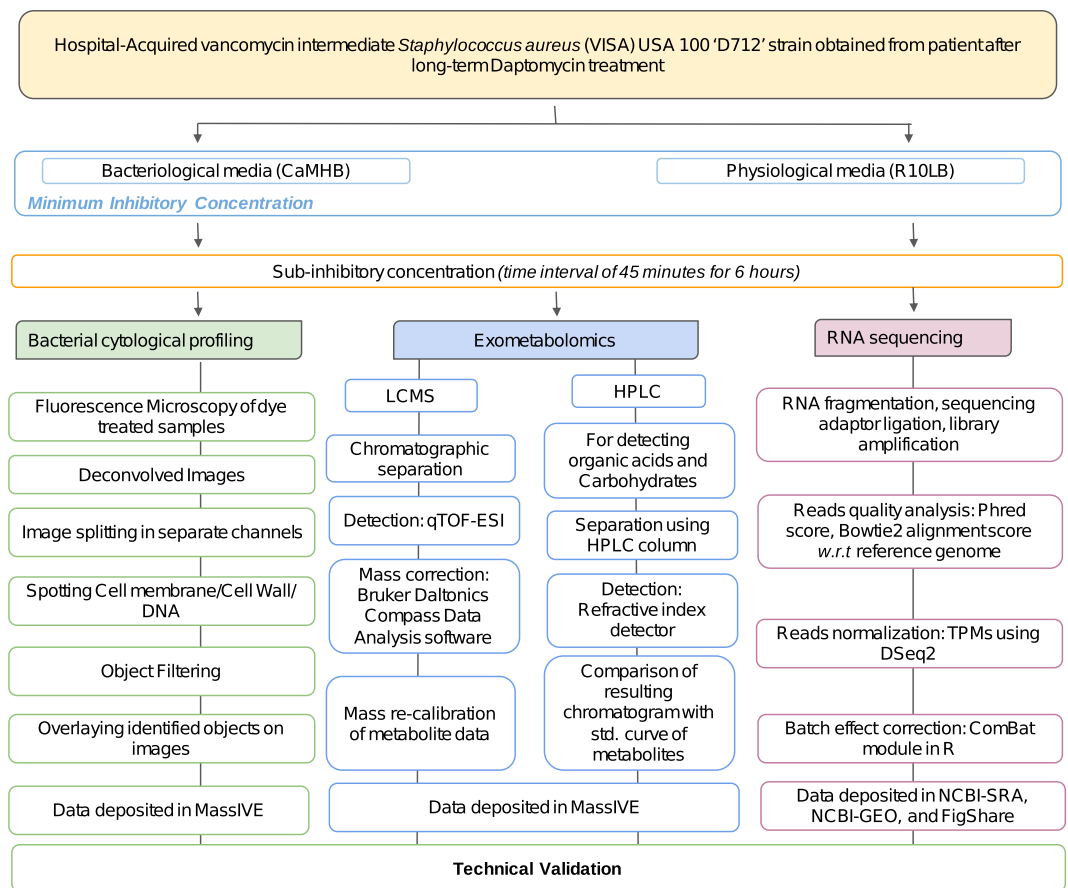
Hospital-Acquired vancomycin intermediate *Staphylococcus aureus* (VISA) USA 100 ‘D712’ strain obtained from patient after long-term Daptomycin treatment

Bacteriological media (CaMHB)

Physiological media (R10LB)

Minimum Inhibitory Concentration

Sub-inhibitory concentration (time interval of 45 minutes for 6 hours)

Bacterial cytological profiling

Exometabolomics

RNA sequencing

Fluorescence Microscopy of dye treated samples

Deconvolved Images

Image splitting in separate channels

Spotting Cell membrane/Cell Wall/ DNA

Object Filtering

Overlaying identified objects on images

Data deposited in MassIVE

LCMS

Chromatographic separation

Detection: qTOF-ESI

Mass correction: Bruker Daltonics Compass Data Analysis software

Mass re-calibration of metabolite data

HPLC

For detecting organic acids and Carbohydrates

Separation using HPLC column

Detection: Refractive index detector

Comparison of resulting chromatogram with std. curve of metabolites

Data deposited in MassIVE

RNA fragmentation, sequencing adaptor ligation, library amplification

Reads quality analysis: Phred score, Bowtie2 alignment score w.r.t reference genome

Reads normalization: TPMs using DSeq2

Batch effect correction: ComBat module in R

Data deposited in NCBI-SRA, NCBI-GEO, and FigShare

Technical Validation